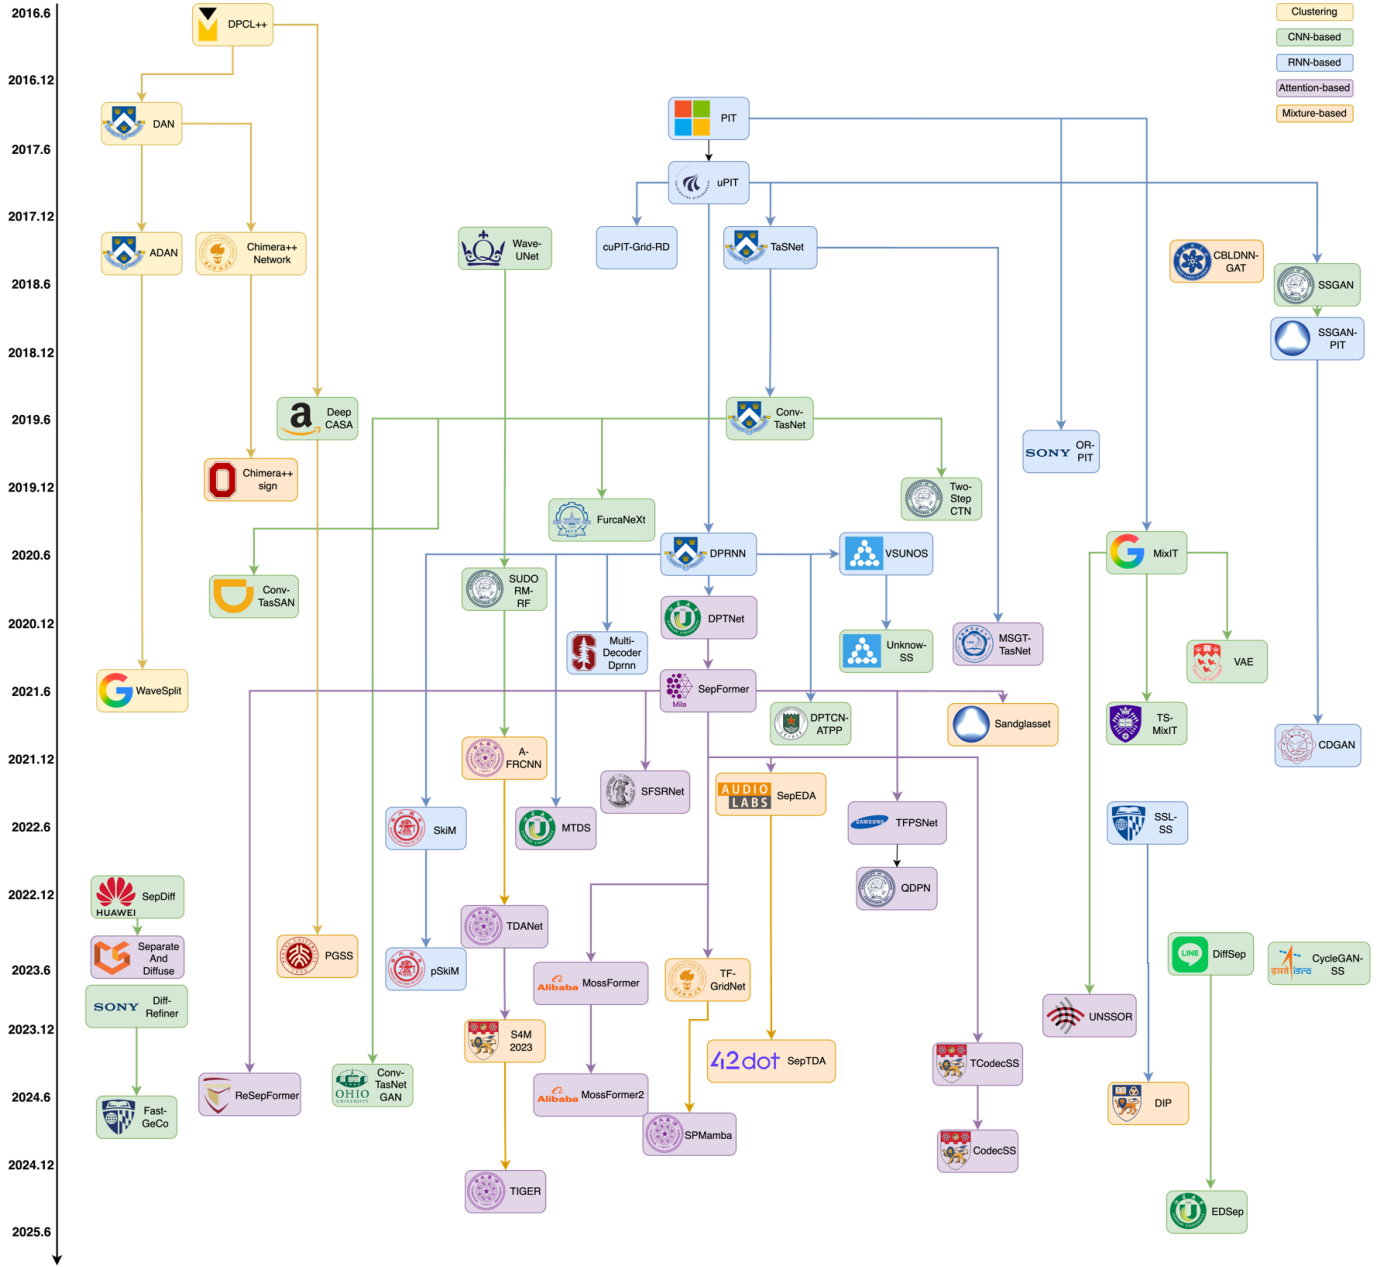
2016.6
2016.12
2017.6
2017.12
2018.6
2018.12
2019.6
2019.12
2020.6
2020.12
2021.6
2021.12
2022.6
2022.12
2023.6
2023.12
2024.6
2024.12
2025.6

Clustering
CNN-based
RNN-based
Attention-based
Mixture-based

DPCL++
DAN
PIT
uPIT
ADAN
Chimera++ Network
Wave-UNet
cuPIT-Grid-RD
TaSNet
CBLDNN-GAT
SSGAN
SSGAN-PIT
Deep CASA
Conv-TasNet
SONY OR-PIT
Chimera++ sign
FurcaNeXt
Two-Step CTN
DPRNN
VSUNOS
MixIT
Conv-TasSAN
SUDO RM-RF
Multi-Decoder Dprnn
DPTNet
Unknow-SS
MSGT-TasNet
VAE
WaveSplit
SepFormer
Mila
DPTCN-ATPP
Sandglasset
TS-MixIT
CDGAN
A-FRCNN
SFSRNet
AUDIO LABS SepEDA
SkiM
MTDS
TFPSNet
SSL-SS
QDPN
HUAWEI SepDiff
Separate And Diffuse
TDANet
PGSS
pSkiM
Alibaba MossFormer
TF-GridNet
DiffSep
CycleGAN-SS
SONY Diff-Refiner
S4M 2023
42dot SepTDA
UNSSOR
TCodecSS
ReSepFormer
OHIO Conv-TasNet GAN
Fast-GeCo
Alibaba MossFormer2
SPMamba
DIP
CodecSS
TIGER
EDSep